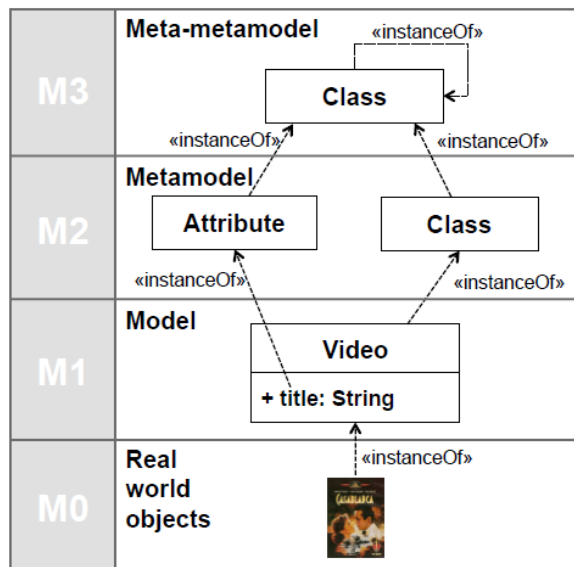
M3

Meta-metamodel

«instanceOf»

Class

«instanceOf»

«instanceOf»

M2

Metamodel

Attribute

Class

«instanceOf»

«instanceOf»

M1

Model

Video

+ title: String

«instanceOf»

M0

Real world objects

CASABLANCA